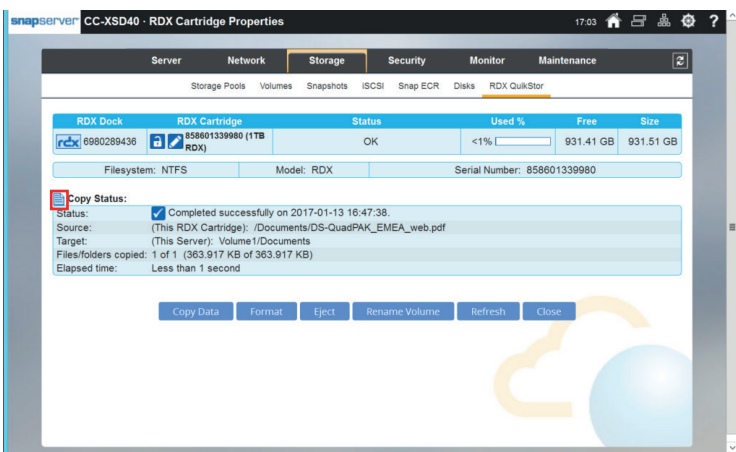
snapserver CC-XSD40 - RDX Cartridge Properties

17:03

Server Network Storage Security Monitor Maintenance

Storage Pools Volumes Snapshots iSCSI Snap ECR Disks RDX QuikStor

| RDX Dock | RDX Cartridge | Status | Used % | Free | Size |
|---|---|---|---|---|---|
| rdx 6980289436 | 858601339980 (1TB RDX) | OK | <1% | 931.41 GB | 931.51 GB |

| Filesystem: NTFS | Model: RDX | Serial Number: 858601339980 |
|---|---|---|

Copy Status:

| | |
|---|---|
| Status: | Completed successfully on 2017-01-13 16:47:38. |
| Source: | (This RDX Cartridge): /Documents/DS-QuadPAK_EMEA_web.pdf |
| Target: | (This Server): Volume1/Documents |
| Files/folders copied: | 1 of 1 (363.917 KB of 363.917 KB) |
| Elapsed time: | Less than 1 second |

Copy Data Format Eject Rename Volume Refresh Close